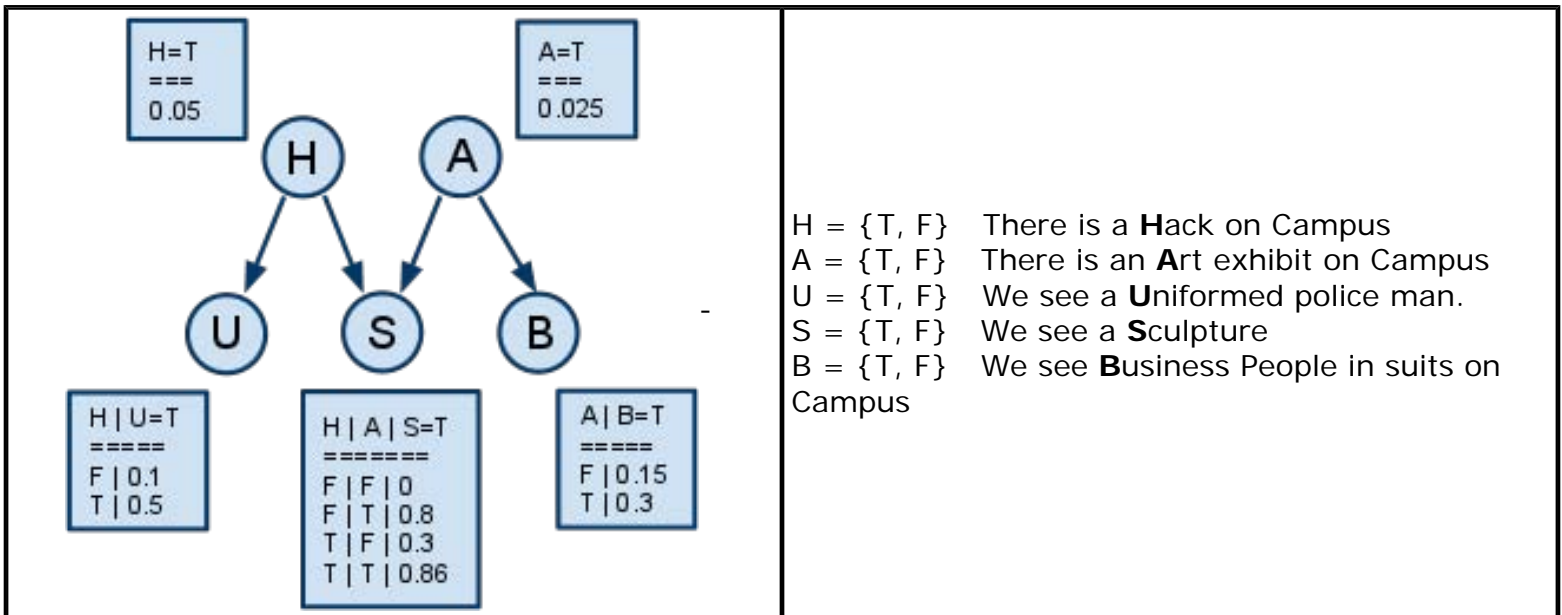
H=T
===
0.05

A=T
===
0.025

H

A

U

S

B

-

H | U=T
=====
F | 0.1
T | 0.5

H | A | S=T
=======
F | F | 0
F | T | 0.8
T | F | 0.3
T | T | 0.86

A | B=T
=====
F | 0.15
T | 0.3

H = {T, F} There is a **H**ack on Campus
A = {T, F} There is an **A**rt exhibit on Campus
U = {T, F} We see a **U**niformed police man.
S = {T, F} We see a **S**culpture
B = {T, F} We see **B**usiness People in suits on Campus